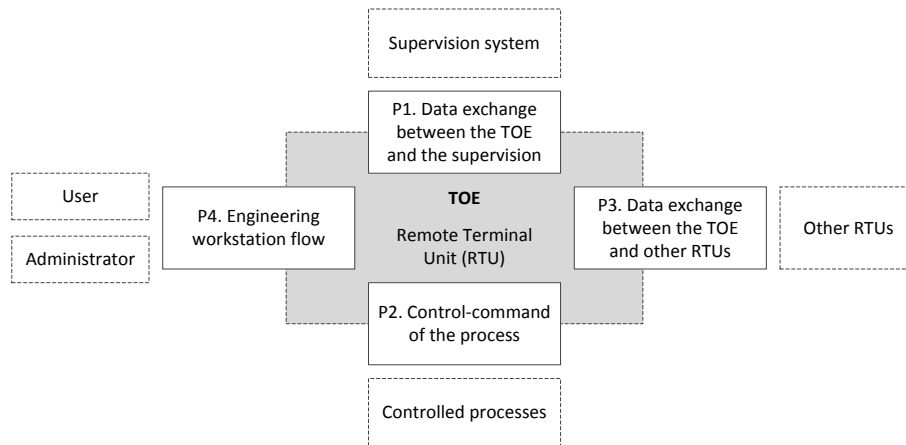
Supervision system

P1. Data exchange between the TOE and the supervision

User

Administrator

P4. Engineering workstation flow

TOE

Remote Terminal Unit (RTU)

P3. Data exchange between the TOE and other RTUs

Other RTUs

P2. Control-command of the process

Controlled processes